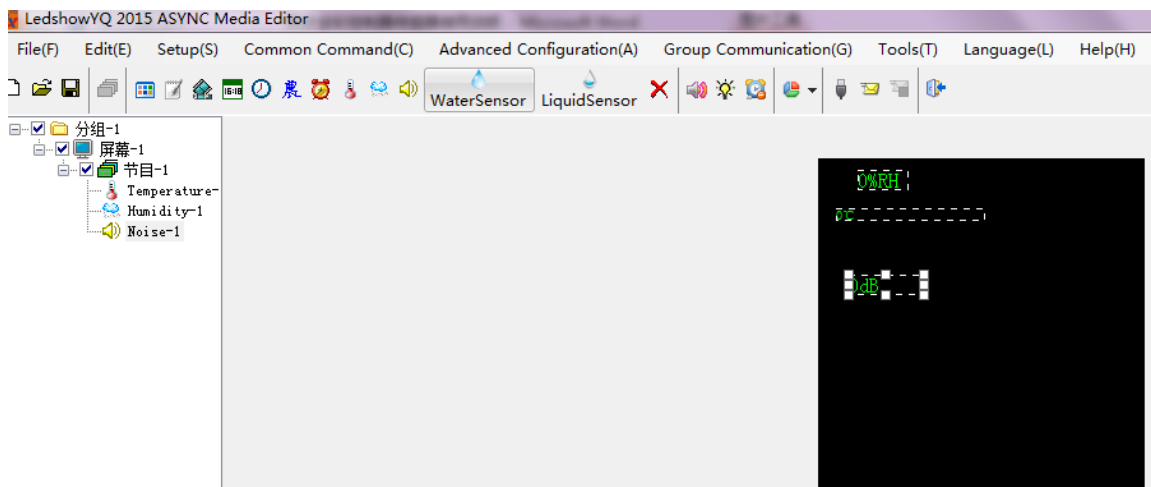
LedshowYQ 2015 ASYNC Media Editor

File(F) Edit(E) Setup(S) Common Command(C) Advanced Configuration(A) Group Communication(G) Tools(T) Language(L) Help(H)

WaterSensor LiquidSensor

分组-1
屏幕-1
节目-1
Temperature-
Humidity-1
Noise-1

0%RH
0C
0dB